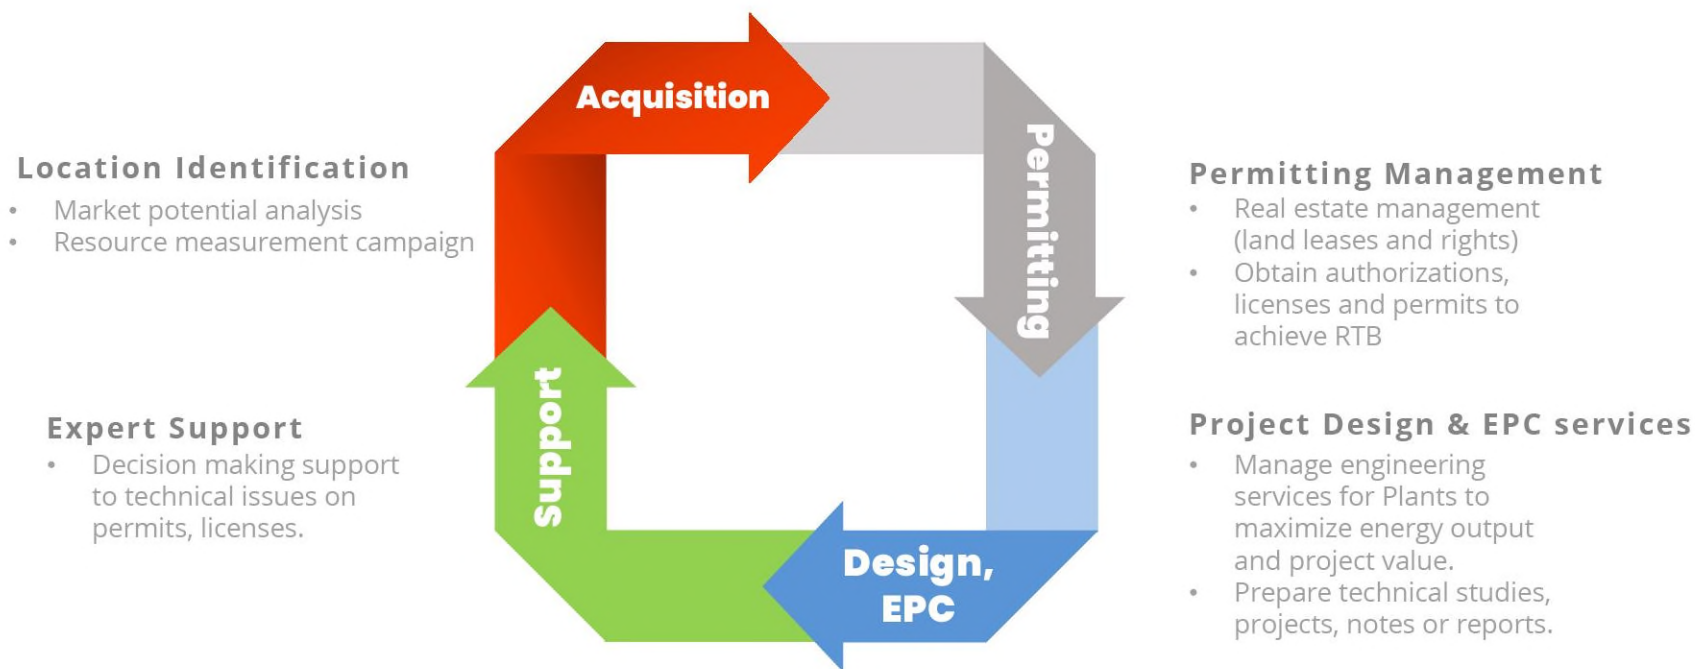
Location Identification
• Market potential analysis
• Resource measurement campaign

Acquisition

Permitting

Permitting Management
• Real estate management (land leases and rights)
• Obtain authorizations, licenses and permits to achieve RTB

Expert Support
• Decision making support to technical issues on permits, licenses.

Support

Design, EPC

Project Design & EPC services
• Manage engineering services for Plants to maximize energy output and project value.
• Prepare technical studies, projects, notes or reports.